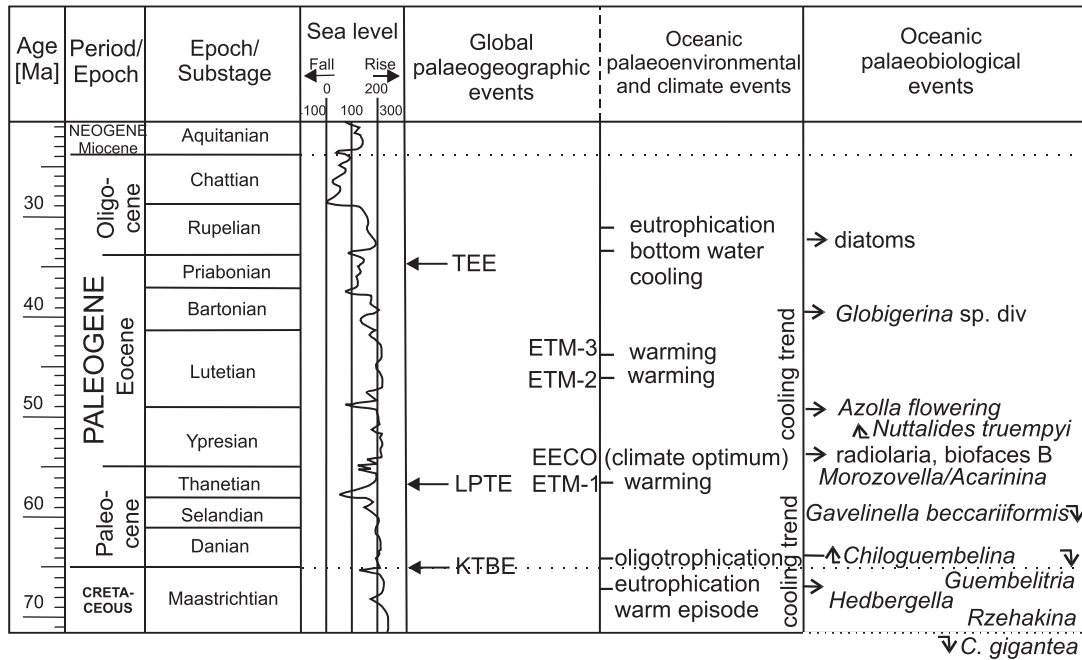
| Age [Ma] | Period/ Epoch | Epoch/ Substage | Sea level Fall Rise 100 0 100 200 300 | Global palaeogeographic events | Oceanic palaeoenvironmental and climate events | Oceanic palaeobiological events |
|---|---|---|---|---|---|---|
| | NEOGENE Miocene | Aquitanian | | | | |
| 30 | Oligocene | Chattian | | | | |
| | | Rupelian | | | eutrophication bottom water cooling | → diatoms |
| | PALEOGENE Eocene | Priabonian | | ← TEE | | |
| 40 | | Bartonian | | | | → *Globigerina* sp. div |
| | | Lutetian | | | ETM-3 warming; ETM-2 warming | |
| 50 | | Ypresian | | | EECO (climate optimum) | → *Azolla flowering*; ↑ *Nuttalides truempyi*; → radiolaria, biofaces B *Morozovella/Acarinina* |
| 60 | Paleocene | Thanetian | | ← LPTE | ETM-1 warming | |
| | | Selandian | | | | *Gavelinella beccariiformis* ↓ |
| | | Danian | | | oligotrophication | ↑ *Chiloguembelina* ↓ |
| 70 | CRETACEOUS | Maastrichtian | | ← KTBE | eutrophication warm episode | → *Hedbergella*; *Guembelitria*; *Rzehakina*; ↓ *C. gigantea* |

cooling trend

cooling trend

cooling trend